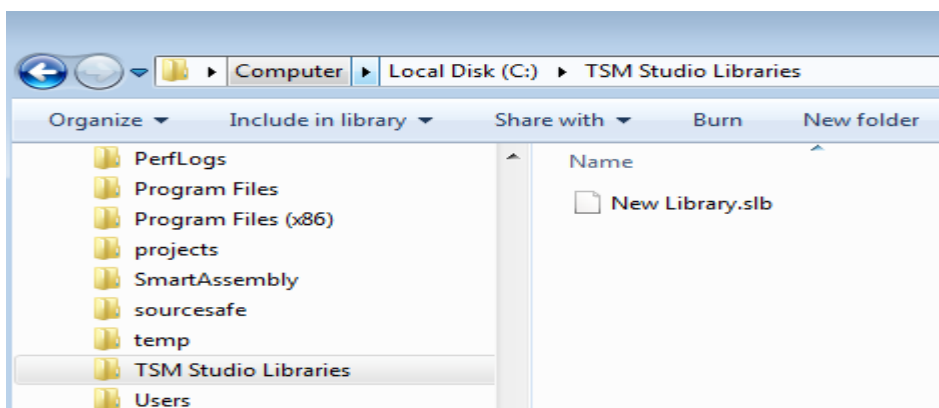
Computer ▸ Local Disk (C:) ▸ TSM Studio Libraries

Organize ▾ Include in library ▾ Share with ▾ Burn New folder

PerfLogs
Program Files
Program Files (x86)
projects
SmartAssembly
sourcesafe
temp
TSM Studio Libraries
Users

Name
New Library.slb